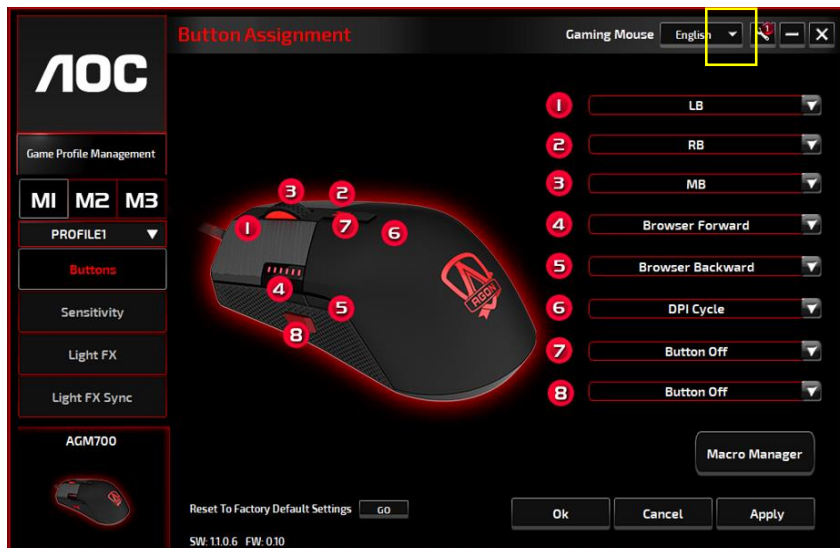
AOC

Button Assignment

Gaming Mouse English

Game Profile Management

M1 M2 M3

PROFILE1

Buttons

Sensitivity

Light FX

Light FX Sync

AGM700

1 2 3 4 5 6 7 8

AGON

1 LB
2 RB
3 MB
4 Browser Forward
5 Browser Backward
6 DPI Cycle
7 Button Off
8 Button Off

Macro Manager

Reset To Factory Default Settings GO

SW: 1.1.0.6 FW: 0.10

Ok Cancel Apply